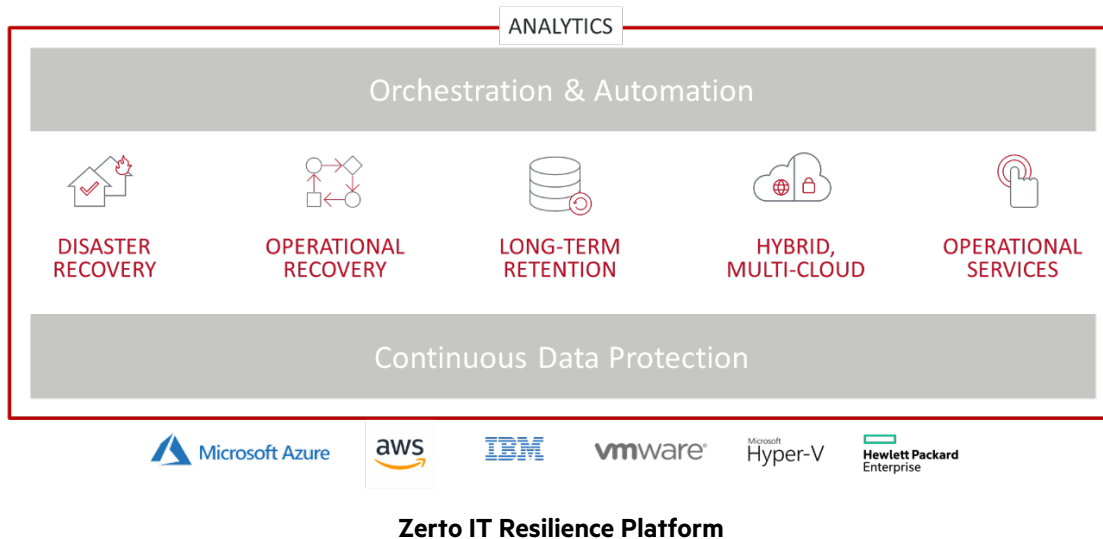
ANALYTICS

Orchestration & Automation

DISASTER RECOVERY

OPERATIONAL RECOVERY

LONG-TERM RETENTION

HYBRID, MULTI-CLOUD

OPERATIONAL SERVICES

Continuous Data Protection

Microsoft Azure

aws

IBM

vmware

Microsoft Hyper-V

Hewlett Packard Enterprise

Zerto IT Resilience Platform